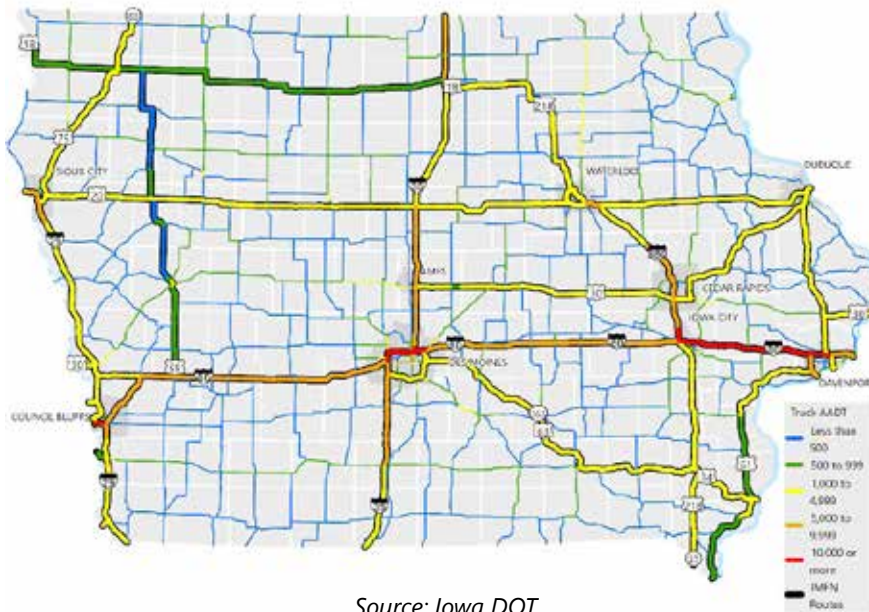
60

18

18

218

75

SIOUX CITY

WATERLOO

DUBUQUE

20

29

35

AMES

30

CEDAR RAPIDS

IOWA CITY

380

80

80

80

DAVENPORT

59

DES MOINES

80

30

COUNCIL BLUFFS

163

61

34

218

29

35

27

Truck AADT

Less than 500

500 to 999

1,000 to 4,999

5,000 to 9,999

10,000 or more

IMFN Routes

Source: Iowa DOT